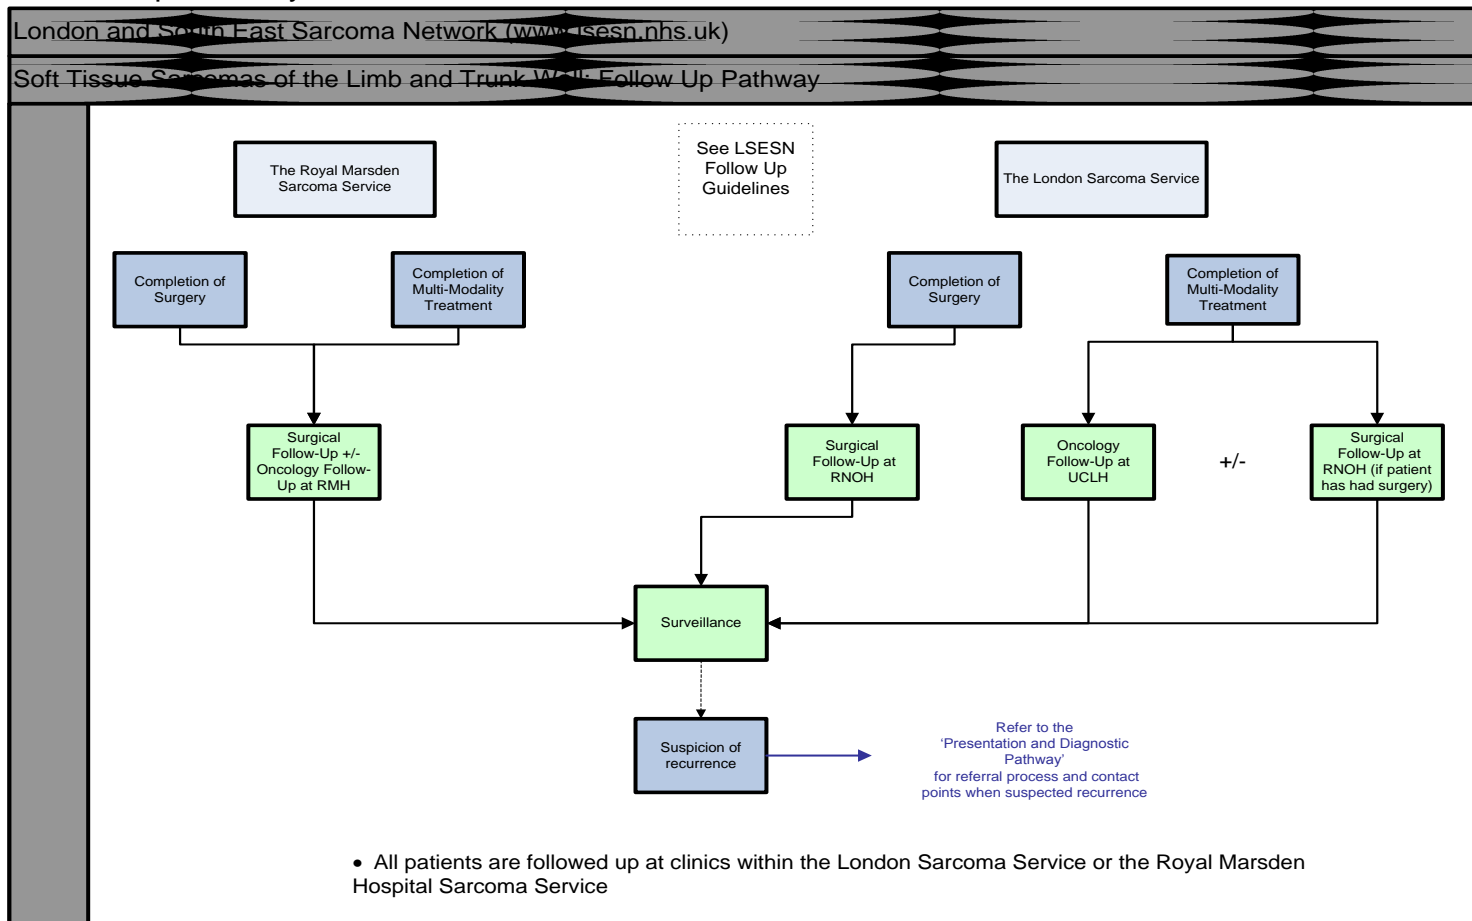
London and South East Sarcoma Network (www.lsesn.nhs.uk)

Soft Tissue Sarcomas of the Limb and Trunk Wall: Follow Up Pathway

The Royal Marsden Sarcoma Service

See LSESN Follow Up Guidelines

The London Sarcoma Service

Completion of Surgery

Completion of Multi-Modality Treatment

Completion of Surgery

Completion of Multi-Modality Treatment

Surgical Follow-Up +/- Oncology Follow-Up at RMH

Surgical Follow-Up at RNOH

Oncology Follow-Up at UCLH

+/-

Surgical Follow-Up at RNOH (if patient has had surgery)

Surveillance

Suspicion of recurrence

Refer to the 'Presentation and Diagnostic Pathway' for referral process and contact points when suspected recurrence

• All patients are followed up at clinics within the London Sarcoma Service or the Royal Marsden Hospital Sarcoma Service